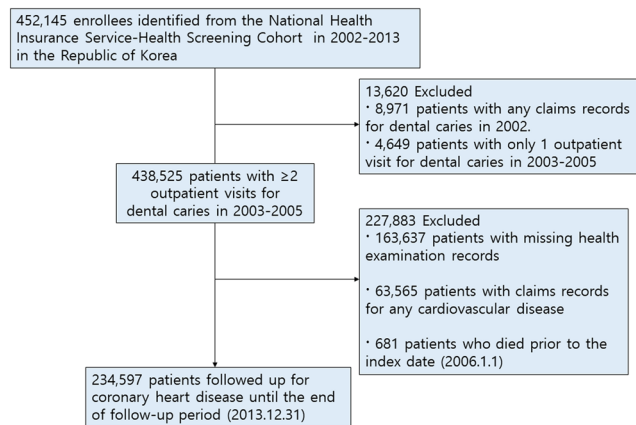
452,145 enrollees identified from the National Health Insurance Service-Health Screening Cohort in 2002-2013 in the Republic of Korea

13,620 Excluded
· 8,971 patients with any claims records for dental caries in 2002.
· 4,649 patients with only 1 outpatient visit for dental caries in 2003-2005

438,525 patients with ≥2 outpatient visits for dental caries in 2003-2005

227,883 Excluded
· 163,637 patients with missing health examination records

· 63,565 patients with claims records for any cardiovascular disease

· 681 patients who died prior to the index date (2006.1.1)

234,597 patients followed up for coronary heart disease until the end of follow-up period (2013.12.31)